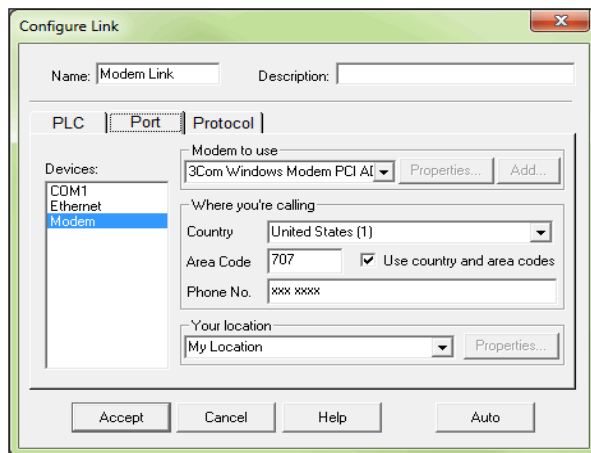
Configure Link

Name: Modem Link

Description:

PLC

Port

Protocol

Devices:

COM1
Ethernet
Modem

Modem to use

3Com Windows Modem PCI AI

Properties...

Add...

Where you're calling

Country

United States (1)

Area Code

707

Use country and area codes

Phone No.

xxx xxxx

Your location

My Location

Properties...

Accept

Cancel

Help

Auto